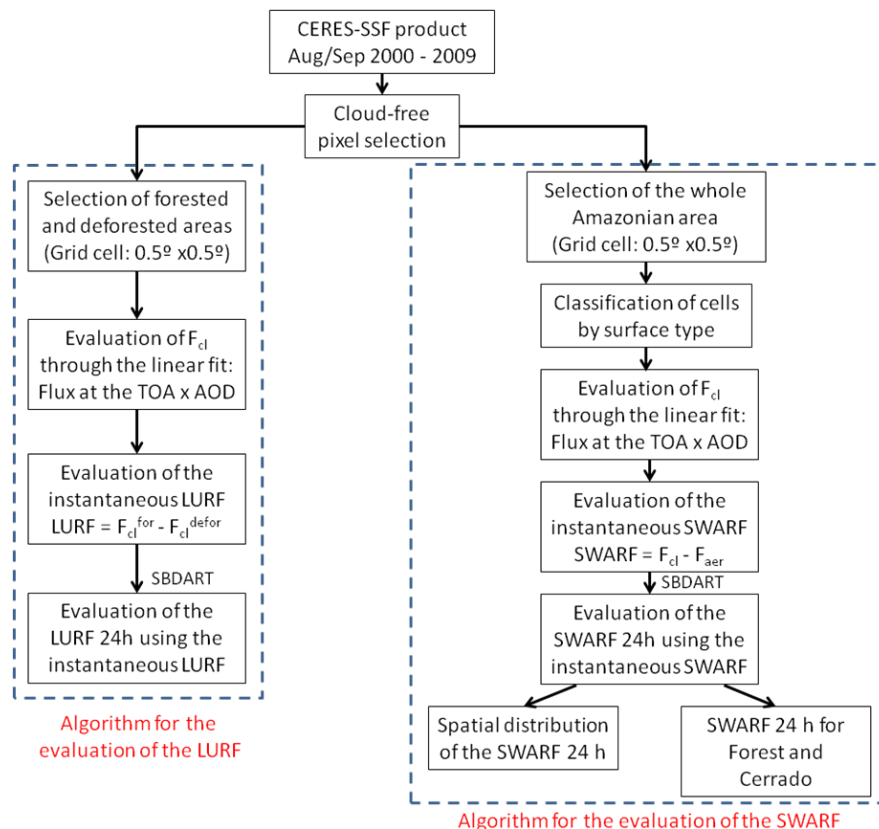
CERES-SSF product
Aug/Sep 2000 - 2009

Cloud-free pixel selection

Selection of forested and deforested areas (Grid cell: 0.5º x0.5º)

Evaluation of $F_{cl}$ through the linear fit: Flux at the TOA x AOD

Evaluation of the instantaneous LURF
LURF = $F_{cl}^{for}$ - $F_{cl}^{defor}$

SBDART

Evaluation of the LURF 24h using the instantaneous LURF

Algorithm for the evaluation of the LURF

Selection of the whole Amazonian area (Grid cell: 0.5º x0.5º)

Classification of cells by surface type

Evaluation of $F_{cl}$ through the linear fit: Flux at the TOA x AOD

Evaluation of the instantaneous SWARF
SWARF = $F_{cl}$ - $F_{aer}$

SBDART

Evaluation of the SWARF 24h using the instantaneous SWARF

Spatial distribution of the SWARF 24 h

SWARF 24 h for Forest and Cerrado

Algorithm for the evaluation of the SWARF